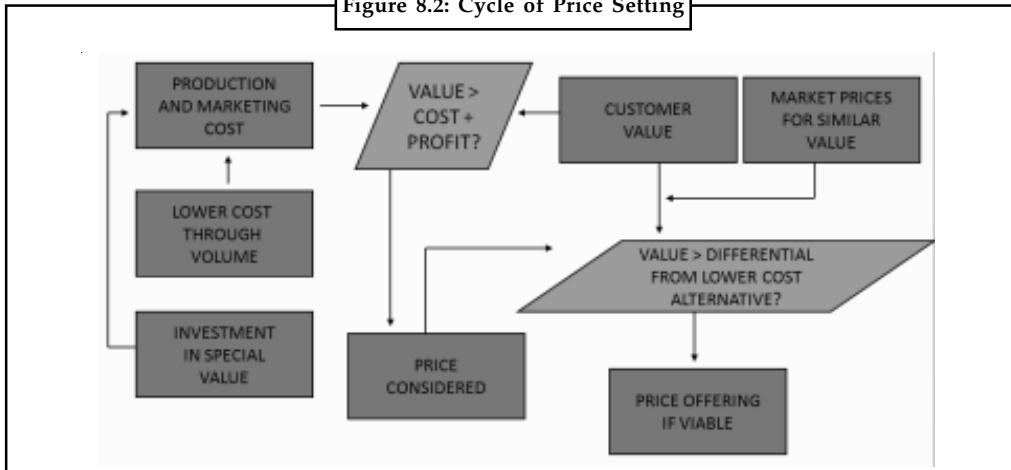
Figure 8.2: Cycle of Price Setting

PRODUCTION AND MARKETING COST

VALUE > COST + PROFIT?

CUSTOMER VALUE

MARKET PRICES FOR SIMILAR VALUE

LOWER COST THROUGH VOLUME

VALUE > DIFFERENTIAL FROM LOWER COST ALTERNATIVE?

INVESTMENT IN SPECIAL VALUE

PRICE CONSIDERED

PRICE OFFERING IF VIABLE